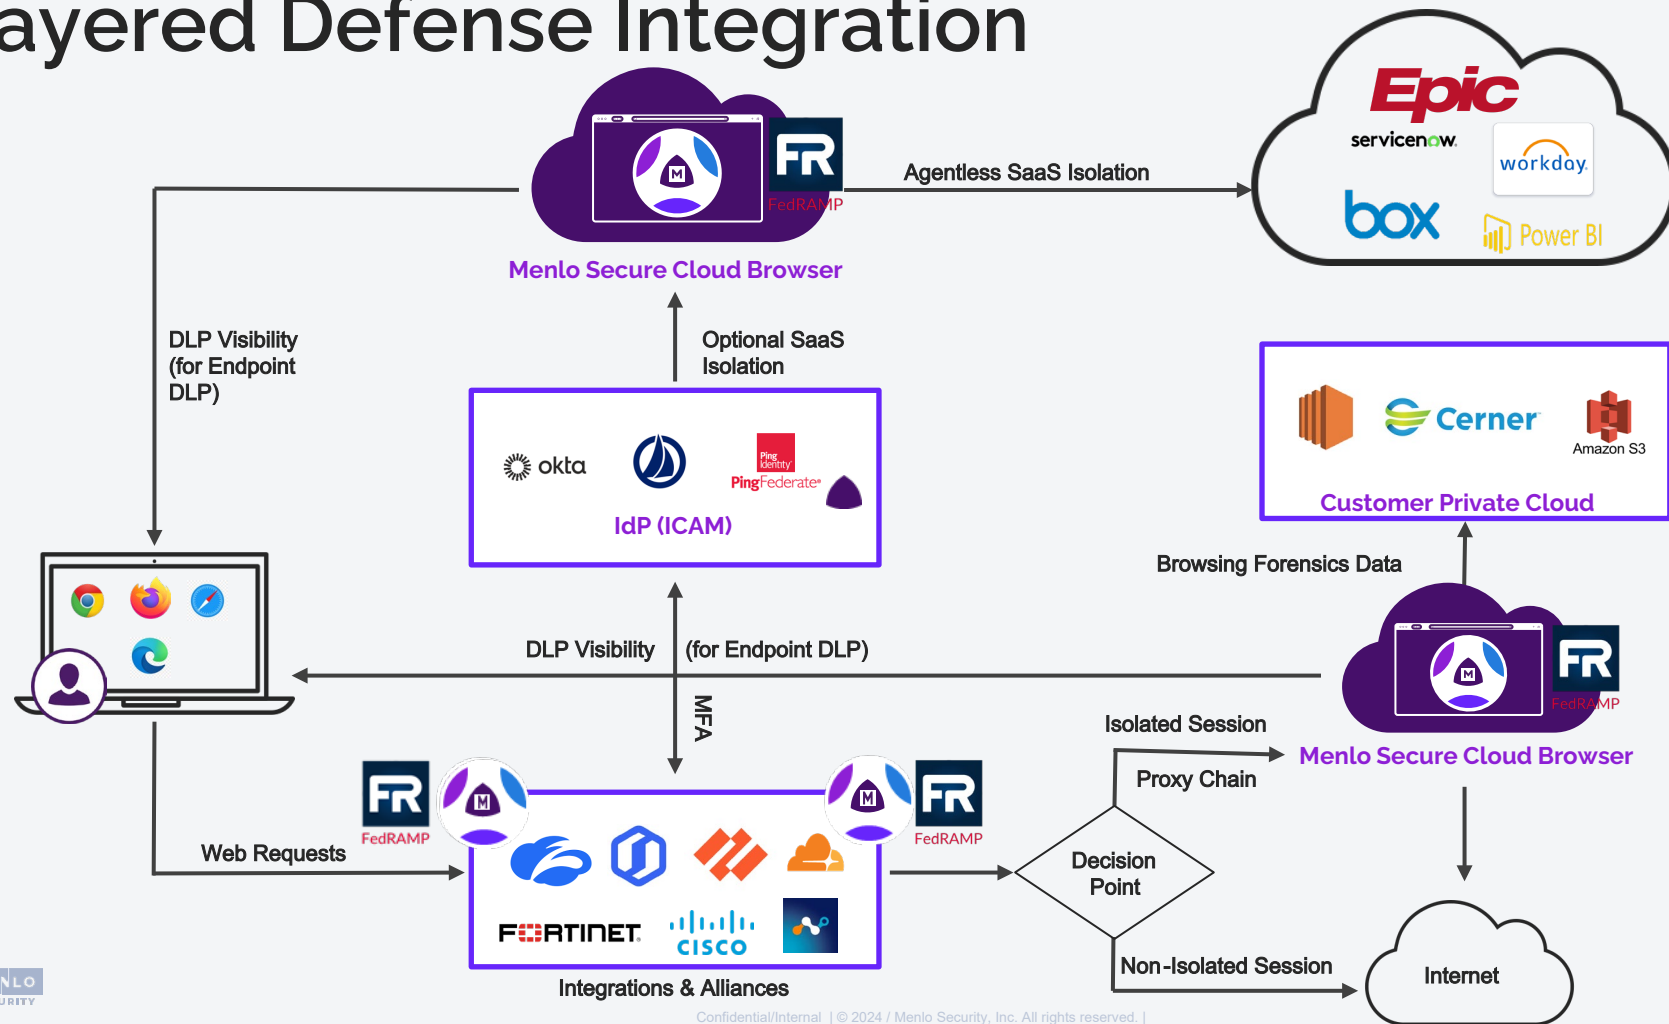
ayered Defense Integration

FR FedRAMP

Menlo Secure Cloud Browser

Agentless SaaS Isolation

Epic servicenow. workday. box Power BI

DLP Visibility (for Endpoint DLP)

Optional SaaS Isolation

okta

Ping Identity PingFederate

IdP (ICAM)

Cerner Amazon S3

Customer Private Cloud

Browsing Forensics Data

DLP Visibility (for Endpoint DLP)

MFA

FR FedRAMP

Menlo Secure Cloud Browser

Isolated Session

Proxy Chain

FR FedRAMP

FR FedRAMP

Web Requests

FORTINET cisco

Decision Point

Non-Isolated Session

Internet

Integrations & Alliances

NLO URITY

Confidential/Internal | © 2024 / Menlo Security, Inc. All rights reserved. |